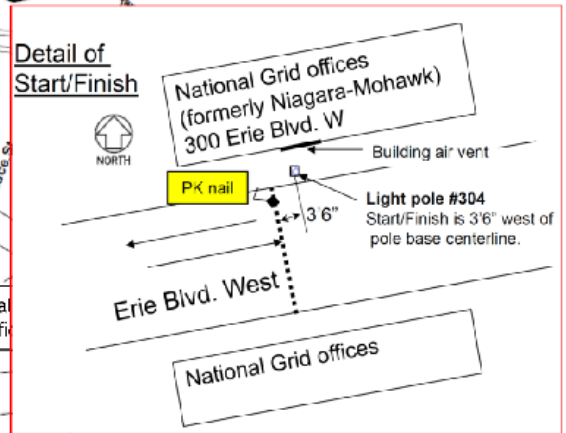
Detail of Start/Finish

NORTH

National Grid offices (formerly Niagara-Mohawk) 300 Erie Blvd. W

Building air vent

PK nail

3'6"

Light pole #304
Start/Finish is 3'6" west of pole base centerline.

Erie Blvd. West

National Grid offices

al
fi